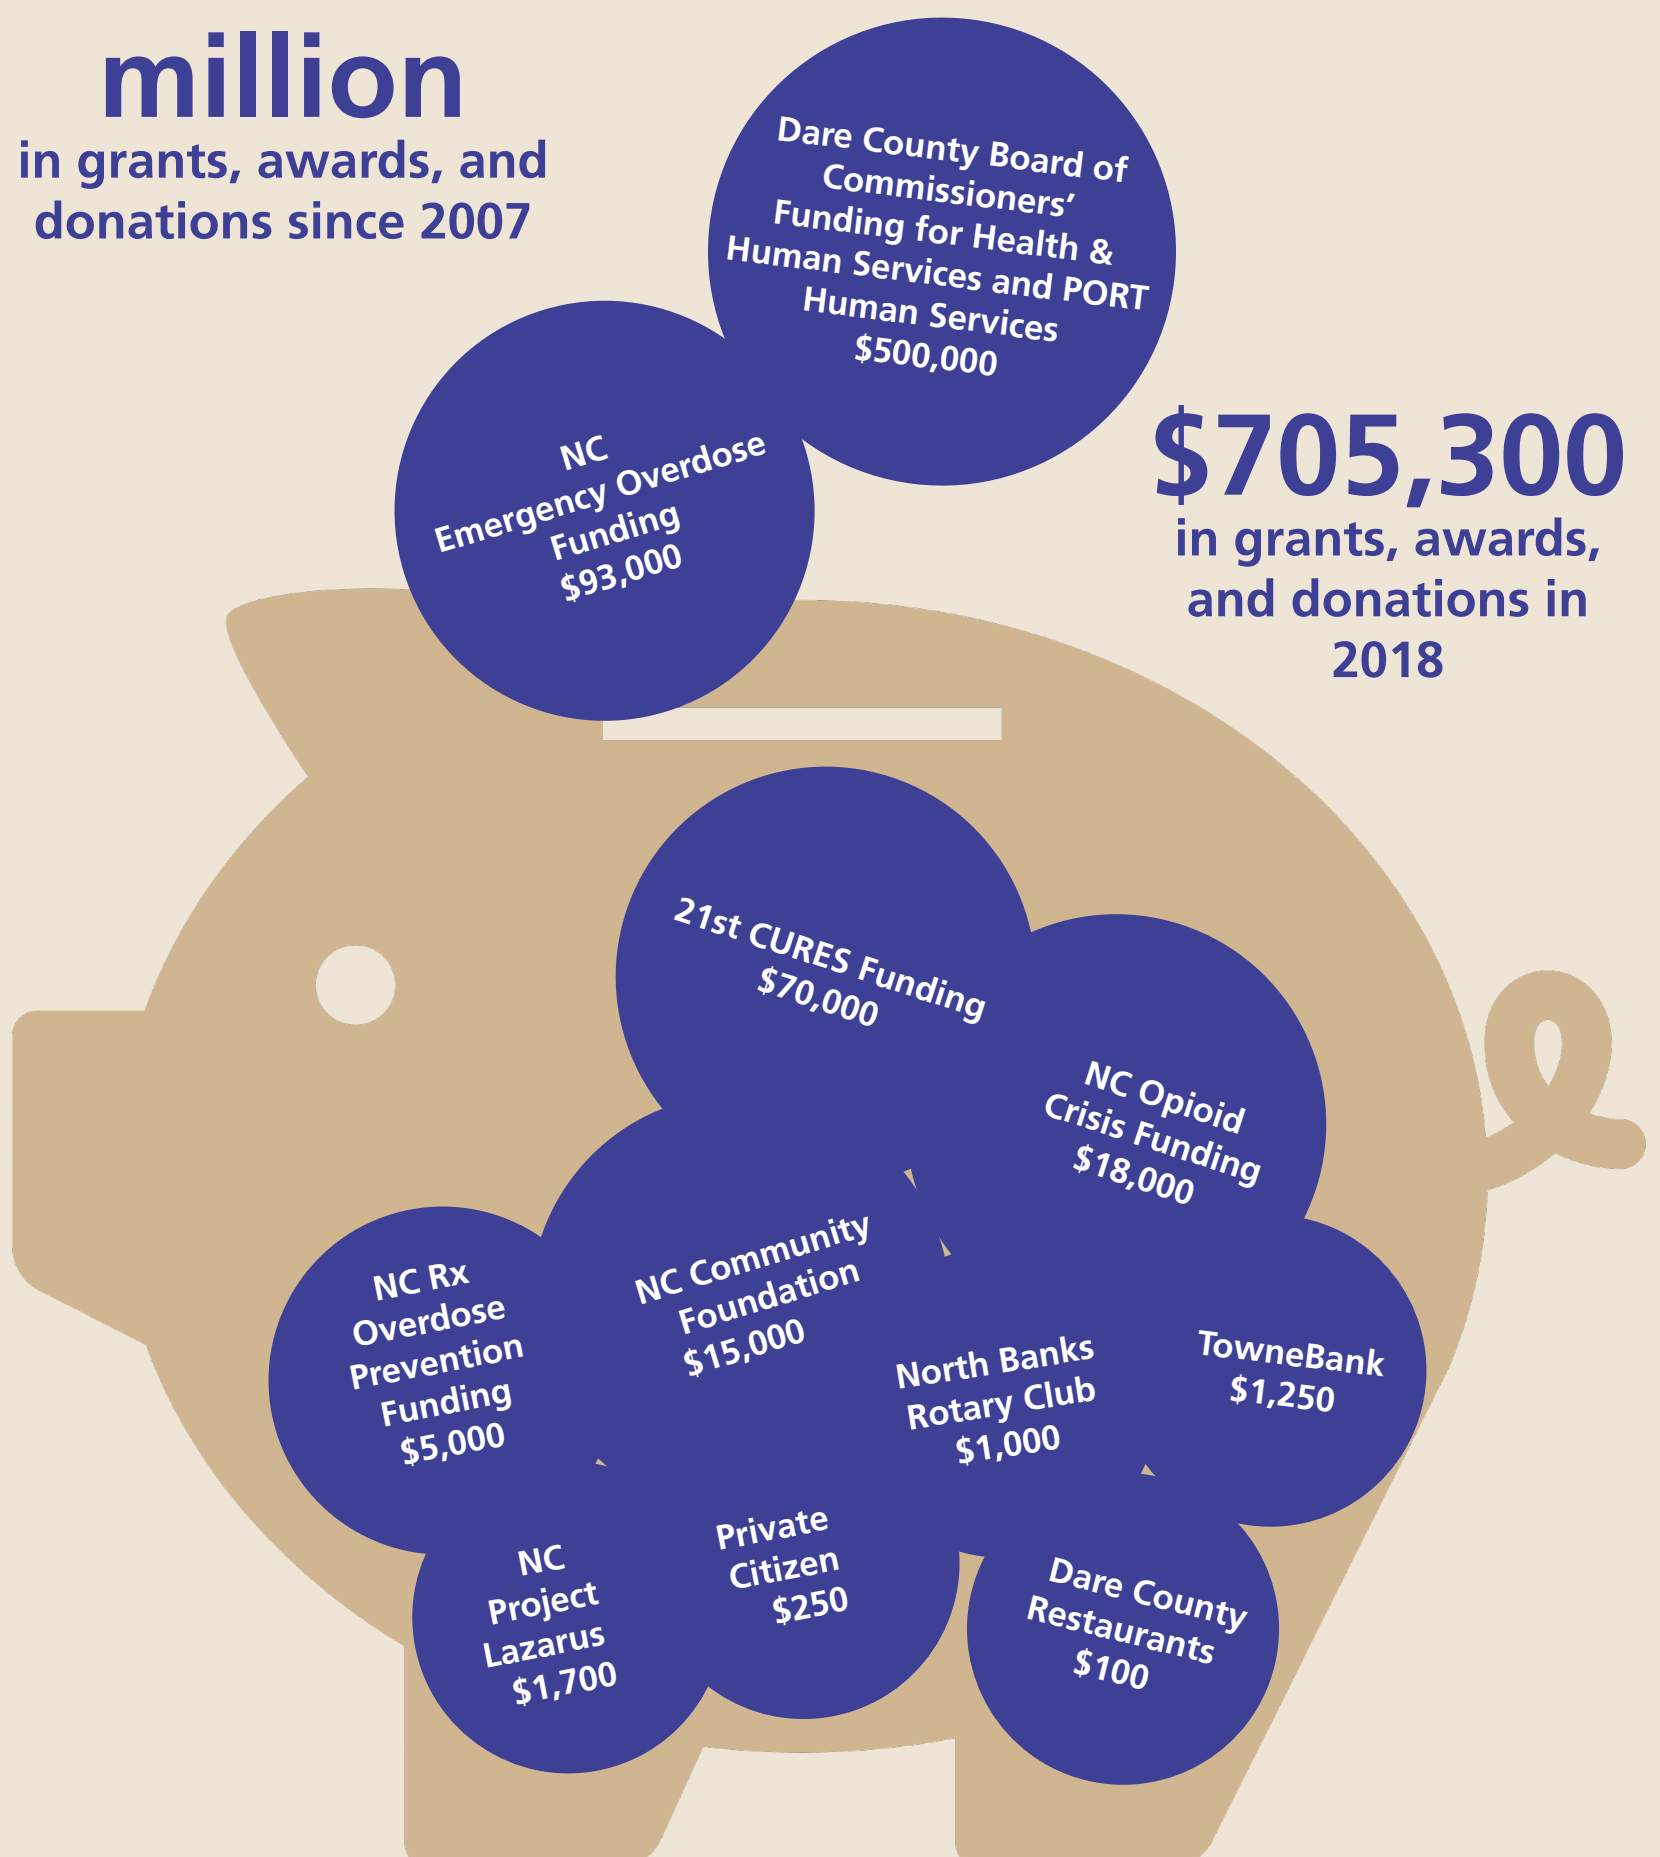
million
in grants, awards, and donations since 2007

Dare County Board of Commissioners' Funding for Health & Human Services and PORT Human Services
$500,000

NC Emergency Overdose Funding
$93,000

$705,300
in grants, awards, and donations in 2018

21st CURES Funding
$70,000

NC Opioid Crisis Funding
$18,000

NC Rx Overdose Prevention Funding
$5,000

NC Community Foundation
$15,000

North Banks Rotary Club
$1,000

TowneBank
$1,250

NC Project Lazarus
$1,700

Private Citizen
$250

Dare County Restaurants
$100